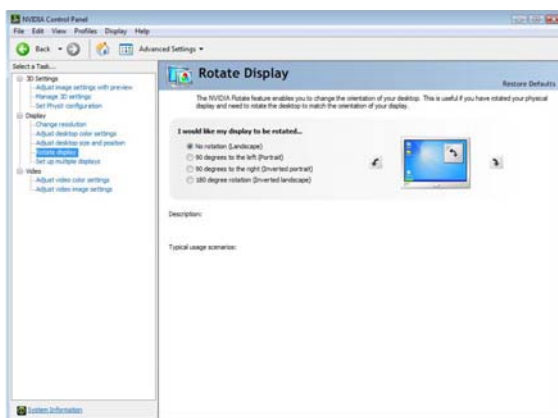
NVIDIA Control Panel

File Edit View Profiles Display Help

Back Advanced Settings

Select a Task...

3D Settings
Adjust image settings with preview
Manage 3D settings
Set PhysX configuration
Display
Change resolution
Adjust desktop color settings
Adjust desktop size and position
Rotate display
Set up multiple displays
Video
Adjust video color settings
Adjust video image settings

Rotate Display

Restore Defaults

The NVIDIA Rotate feature enables you to change the orientation of your desktop. This is useful if you have rotated your physical display and need to rotate the desktop to match the orientation of your display.

I would like my display to be rotated...

No rotation (Landscape)
90 degrees to the left (Portrait)
90 degrees to the right (Inverted portrait)
180 degree rotation (Inverted landscape)

Description:

Typical usage scenarios:

System Information